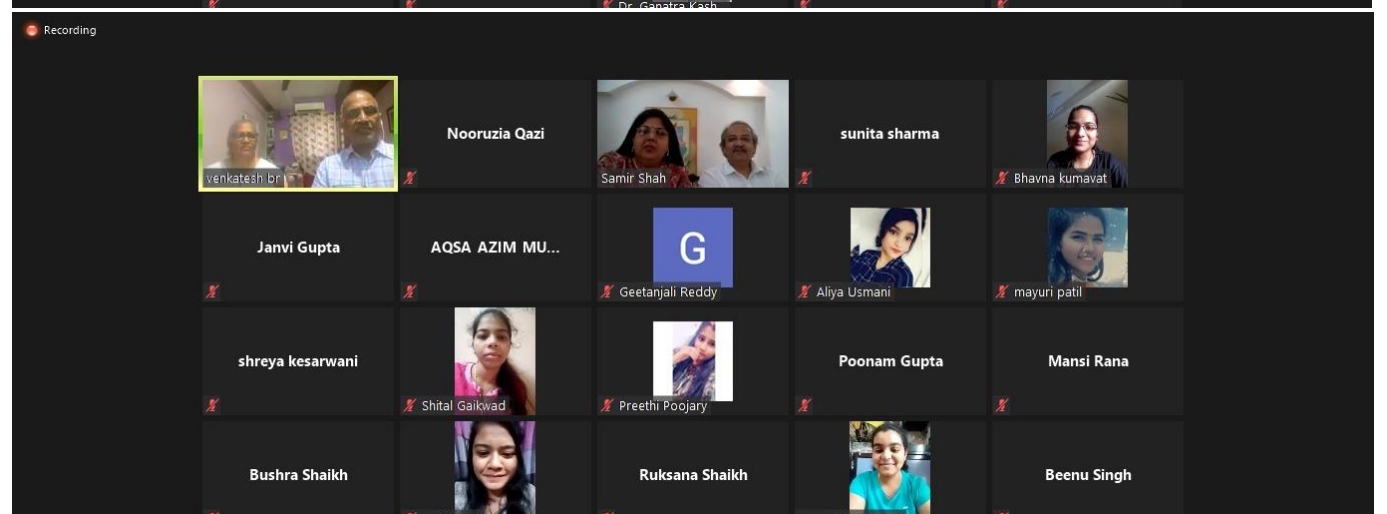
Dr. Ganatra Kash

Recording

venkatesh br

Nooruzia Qazi

Samir Shah

sunita sharma

Bhavna kumavat

Janvi Gupta

AQSA AZIM MU...

G

Geetanjali Reddy

Aliya Usmani

mayuri patil

shreya kesarwani

Shital Gaikwad

Preethi Poojary

Poonam Gupta

Mansi Rana

Bushra Shaikh

Ruksana Shaikh

Beenu Singh